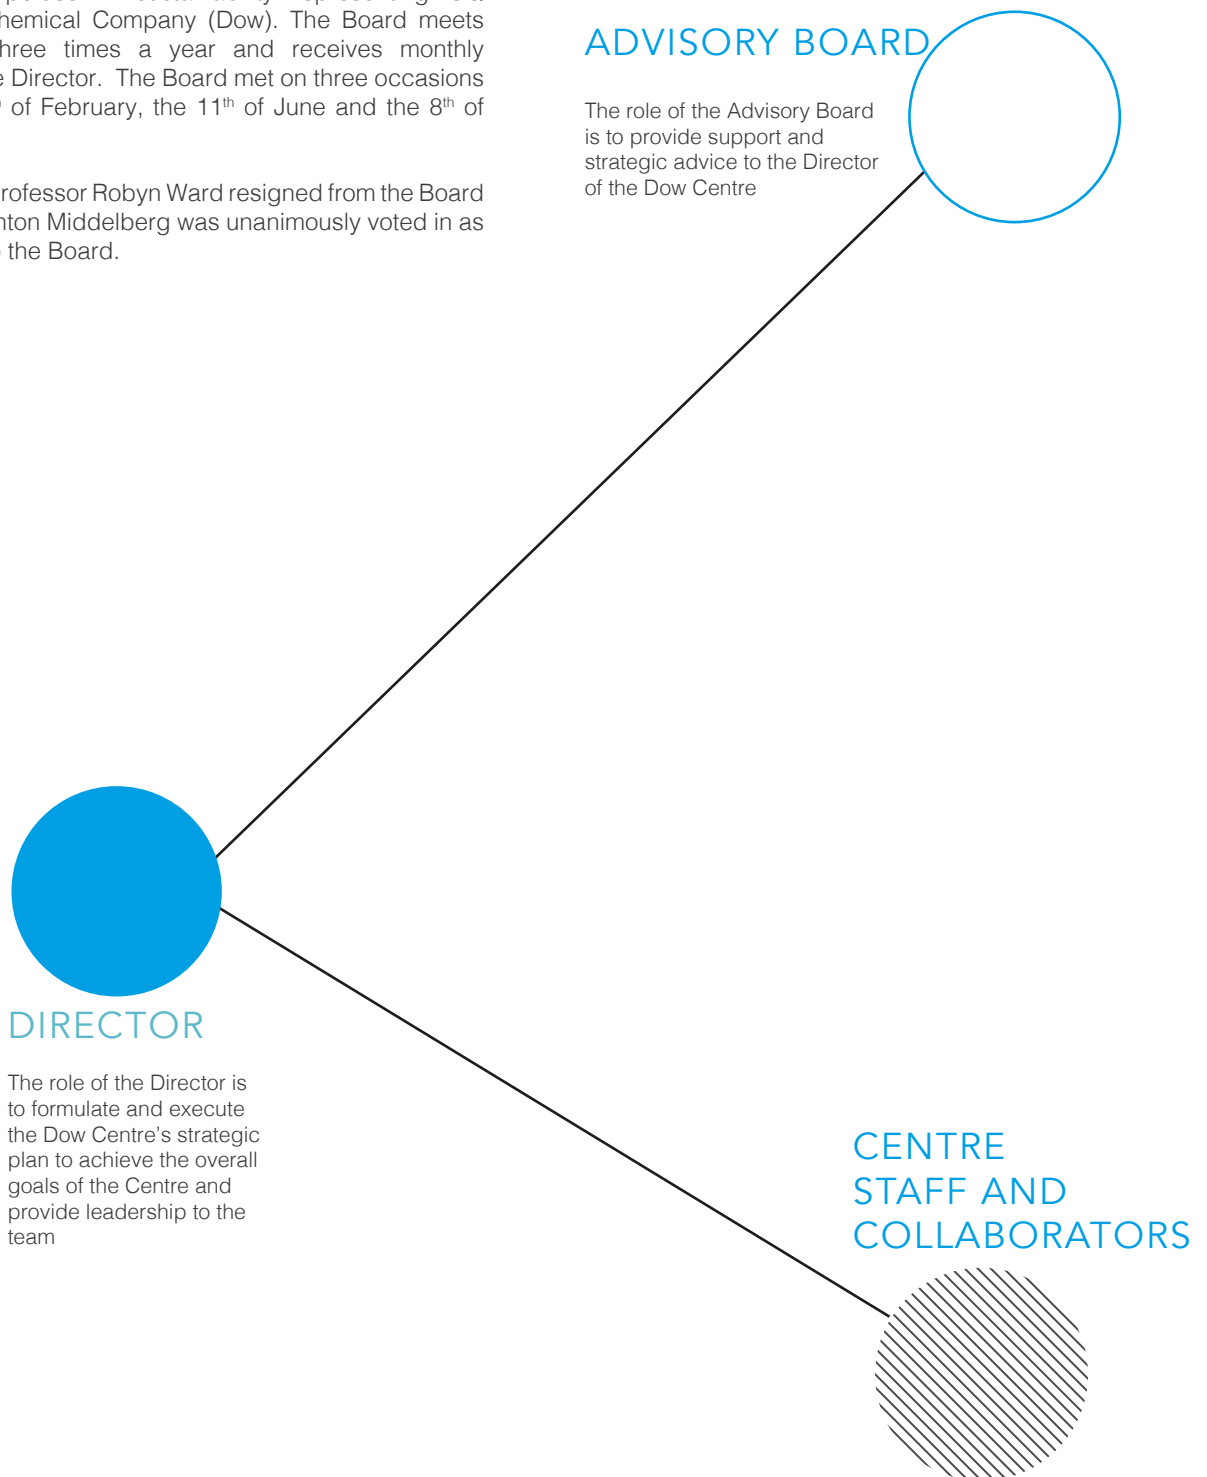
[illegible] hemical Company (Dow). The Board meets hree times a year and receives monthly e Director. The Board met on three occasions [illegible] of February, the 11$^{th}$ of June and the 8$^{th}$ of

rofessor Robyn Ward resigned from the Board nton Middelberg was unanimously voted in as the Board.

ADVISORY BOARD

The role of the Advisory Board is to provide support and strategic advice to the Director of the Dow Centre

DIRECTOR

The role of the Director is to formulate and execute the Dow Centre's strategic plan to achieve the overall goals of the Centre and provide leadership to the team

CENTRE STAFF AND COLLABORATORS